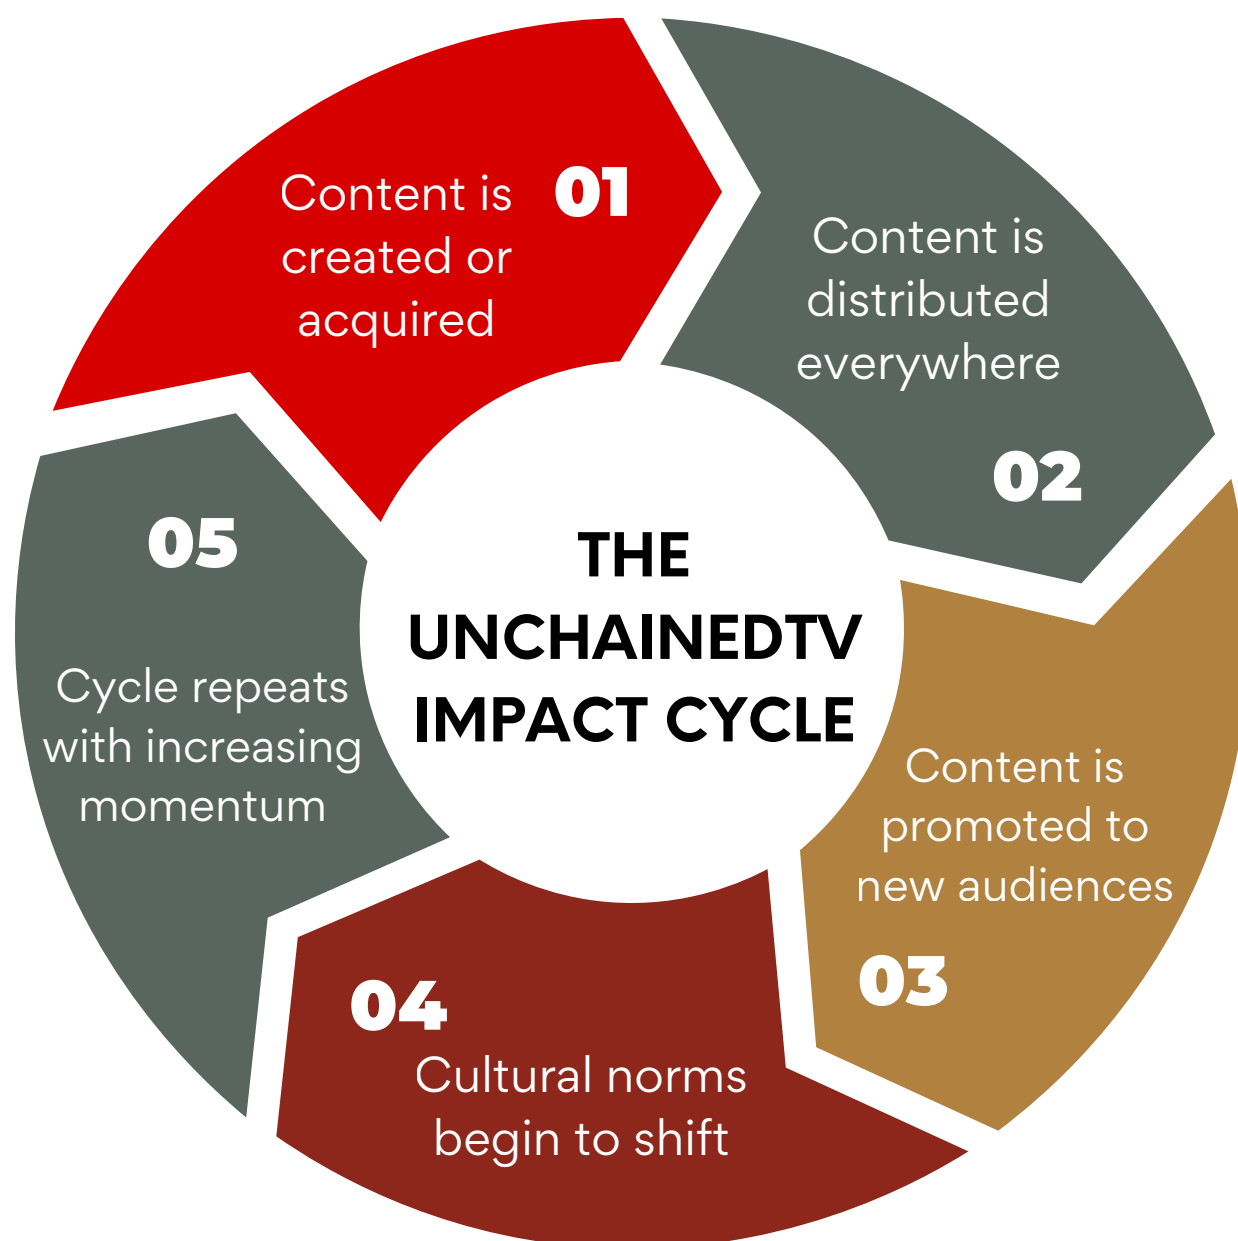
THE UNCHAINEDTV IMPACT CYCLE

01
Content is created or acquired

Content is distributed everywhere
02

Content is promoted to new audiences
03

04
Cultural norms begin to shift

05
Cycle repeats with increasing momentum